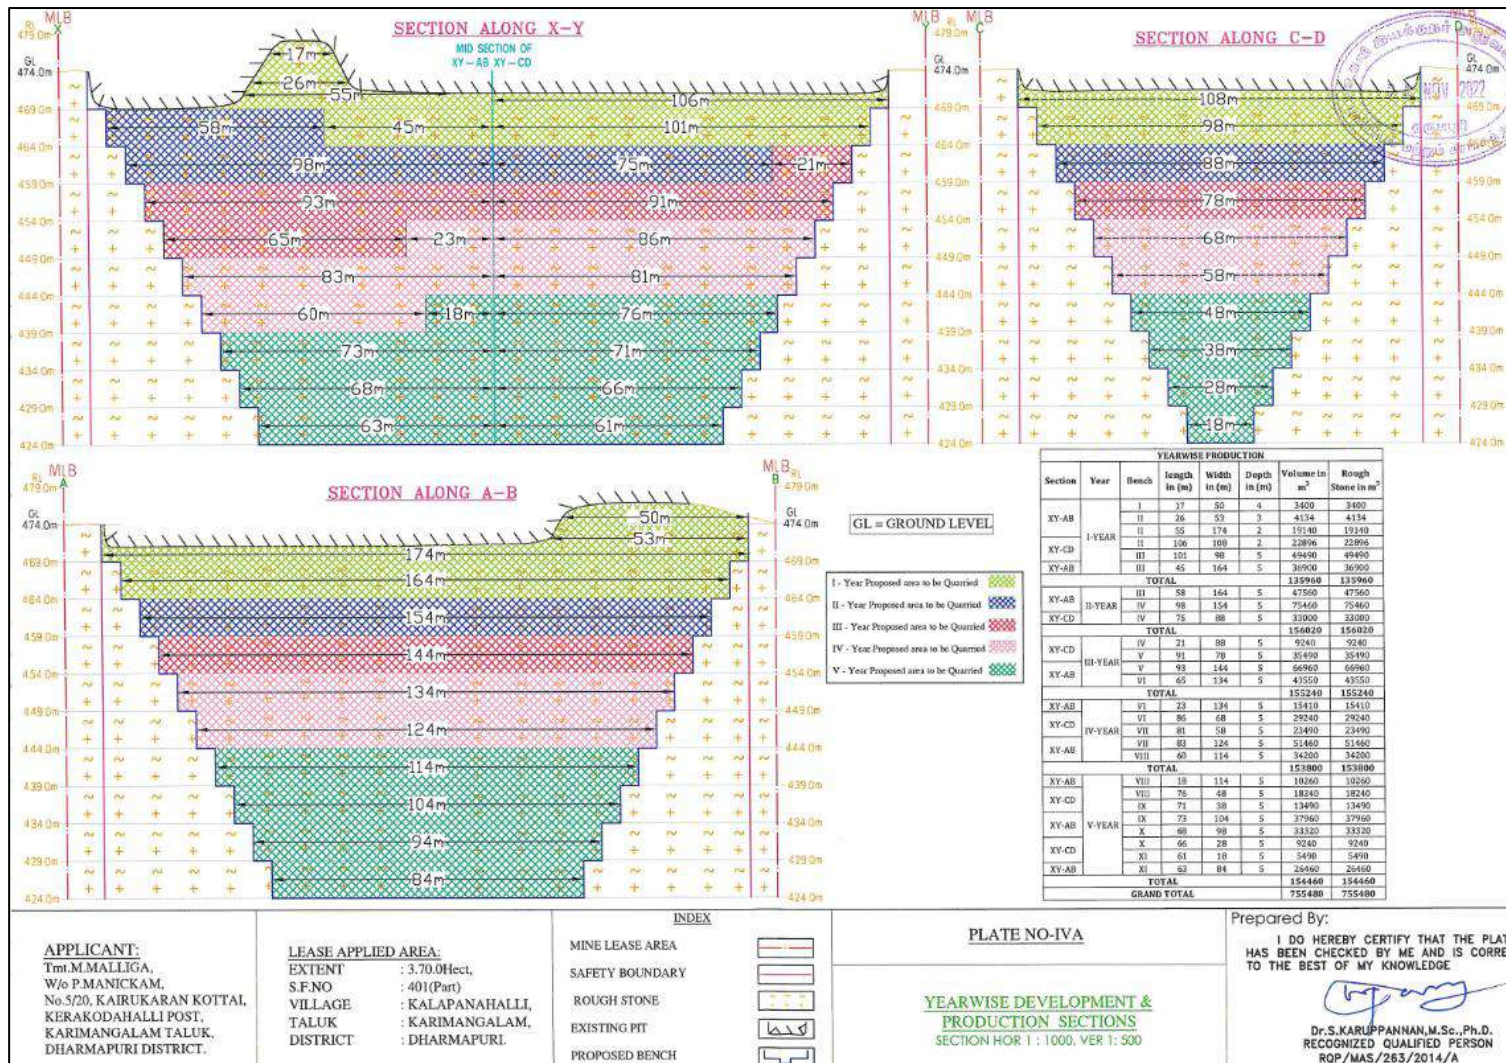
SECTION ALONG X–Y

MID SECTION OF XY–AB XY–CD

MLB RL 479.0m X
GL 474.0m
469.0m
464.0m
459.0m
454.0m
449.0m
444.0m
439.0m
434.0m
429.0m
424.0m

17m
26m
55m
106m
58m
45m
101m
98m
75m
21m
93m
91m
65m
23m
86m
83m
81m
60m
18m
76m
73m
71m
68m
66m
63m
61m

MLB RL 479.0m Y
GL 474.0m
469.0m
464.0m
459.0m
454.0m
449.0m
444.0m
439.0m
434.0m
429.0m
424.0m

SECTION ALONG C–D

MLB C
GL 474.0m
108m
98m
88m
78m
68m
58m
48m
38m
28m
18m
D
GL 474.0m
469.0m
464.0m
459.0m
454.0m
449.0m
444.0m
439.0m
434.0m
429.0m
424.0m

NOV 2022

SECTION ALONG A–B

MLB RL 479.0m A
GL 474.0m
469.0m
464.0m
459.0m
454.0m
449.0m
444.0m
439.0m
434.0m
429.0m
424.0m

50m
53m
174m
164m
154m
144m
134m
124m
114m
104m
94m
84m

MLB RL B 479.0m
GL 474.0m
469.0m
464.0m
459.0m
454.0m
449.0m
444.0m
439.0m
434.0m
429.0m
424.0m

GL = GROUND LEVEL

I - Year Proposed area to be Quarried
II - Year Proposed area to be Quarried
III - Year Proposed area to be Quarried
IV - Year Proposed area to be Quarried
V - Year Proposed area to be Quarried

YEARWISE PRODUCTION

| Section | Year | Bench | length in (m) | Width in (m) | Depth in (m) | Volume in $m^3$ | Rough Stone in $m^3$ |
|---|---|---|---|---|---|---|---|
| XY-AB | I-YEAR | I | 17 | 50 | 4 | 3400 | 3400 |
| | | II | 26 | 53 | 3 | 4134 | 4134 |
| | | II | 55 | 174 | 2 | 19140 | 19140 |
| XY-CD | | II | 106 | 108 | 2 | 22896 | 22896 |
| | | III | 101 | 98 | 5 | 49490 | 49490 |
| XY-AB | | III | 45 | 164 | 5 | 36900 | 36900 |
| TOTAL | | | | | | 135960 | 135960 |
| XY-AB | II-YEAR | III | 58 | 164 | 5 | 47560 | 47560 |
| | | IV | 98 | 154 | 5 | 75460 | 75460 |
| XY-CD | | IV | 75 | 88 | 5 | 33000 | 33000 |
| TOTAL | | | | | | 156020 | 156020 |
| XY-CD | III-YEAR | IV | 21 | 88 | 5 | 9240 | 9240 |
| | | V | 91 | 78 | 5 | 35490 | 35490 |
| XY-AB | | V | 93 | 144 | 5 | 66960 | 66960 |
| | | VI | 65 | 134 | 5 | 43550 | 43550 |
| TOTAL | | | | | | 155240 | 155240 |
| XY-AB | IV-YEAR | VI | 23 | 134 | 5 | 15410 | 15410 |
| XY-CD | | VI | 86 | 68 | 5 | 29240 | 29240 |
| | | VII | 81 | 58 | 5 | 23490 | 23490 |
| XY-AB | | VII | 83 | 124 | 5 | 51460 | 51460 |
| | | VIII | 60 | 114 | 5 | 34200 | 34200 |
| TOTAL | | | | | | 153800 | 153800 |
| XY-AB | V-YEAR | VIII | 18 | 114 | 5 | 10260 | 10260 |
| XY-CD | | VIII | 76 | 48 | 5 | 18240 | 18240 |
| | | IX | 71 | 38 | 5 | 13490 | 13490 |
| XY-AB | | IX | 73 | 104 | 5 | 37960 | 37960 |
| | | X | 68 | 98 | 5 | 33320 | 33320 |
| XY-CD | | X | 66 | 28 | 5 | 9240 | 9240 |
| | | XI | 61 | 18 | 5 | 5490 | 5490 |
| XY-AB | | XI | 63 | 84 | 5 | 26460 | 26460 |
| TOTAL | | | | | | 154460 | 154460 |
| GRAND TOTAL | | | | | | 755480 | 755480 |

APPLICANT:
Tmt.M.MALLIGA,
W/o P.MANICKAM,
No.5/20, KAIRUKARAN KOTTAI,
KERAKODAHALLI POST,
KARIMANGALAM TALUK,
DHARMAPURI DISTRICT.

LEASE APPLIED AREA:
EXTENT : 3.70.0Hect,
S.F.NO : 401(Part)
VILLAGE : KALAPANAHALLI,
TALUK : KARIMANGALAM,
DISTRICT : DHARMAPURI.

INDEX
MINE LEASE AREA
SAFETY BOUNDARY
ROUGH STONE
EXISTING PIT
PROPOSED BENCH

PLATE NO-IVA

YEARWISE DEVELOPMENT & PRODUCTION SECTIONS
SECTION HOR 1 : 1000, VER 1: 500

Prepared By:
I DO HEREBY CERTIFY THAT THE PLA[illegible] HAS BEEN CHECKED BY ME AND IS CORRE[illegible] TO THE BEST OF MY KNOWLEDGE

Dr.S.KARUPPANNAN,M.Sc.,Ph.D.
RECOGNIZED QUALIFIED PERSON
RQP/MAS/263/2014/A